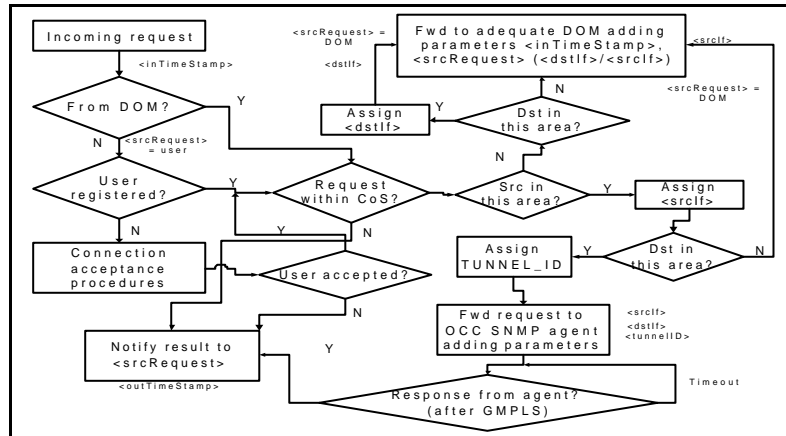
Incoming request

<inTimeStamp>

From DOM?

Y

N

<srcRequest> = user

User registered?

Y

Connection acceptance procedures

Request within CoS?

Y

N

User accepted?

N

Notify result to <srcRequest>

<outTimeStamp>

Y

<srcRequest> = DOM

<dstIf>

Fwd to adequate DOM adding parameters <inTimeStamp>, <srcRequest> (<dstIf>/<srcIf>)

<srcIf>

Assign <dstIf>

Y

Dst in this area?

N

N

<srcRequest> = DOM

Src in this area?

Y

Assign <srcIf>

Assign TUNNEL_ID

Y

Dst in this area?

N

Fwd request to OCC SNMP agent adding parameters

<srcIf>
<dstIf>
<tunnelID>

Timeout

Response from agent? (after GMPLS)